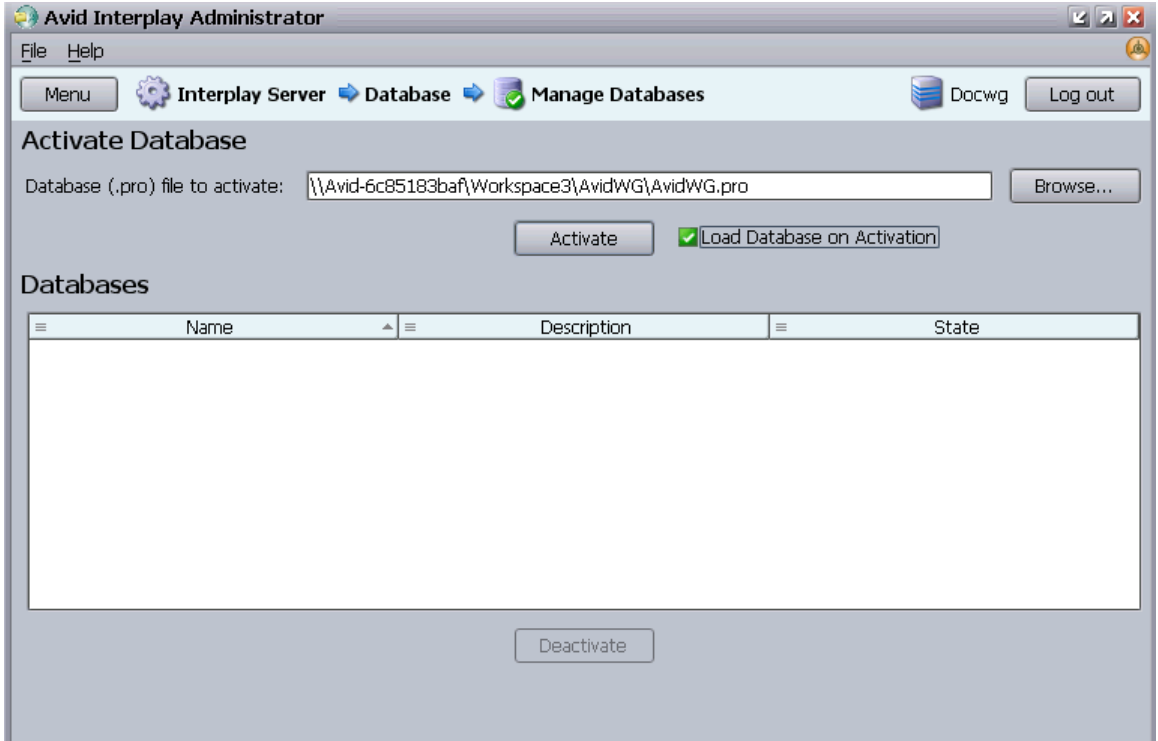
Avid Interplay Administrator

File Help

Menu Interplay Server Database Manage Databases Docwg Log out

Activate Database

Database (.pro) file to activate: \\Avid-6c85183baf\Workspace3\AvidWG\AvidWG.pro Browse...

Activate Load Database on Activation

Databases

| Name | Description | State |
|---|---|---|

Deactivate